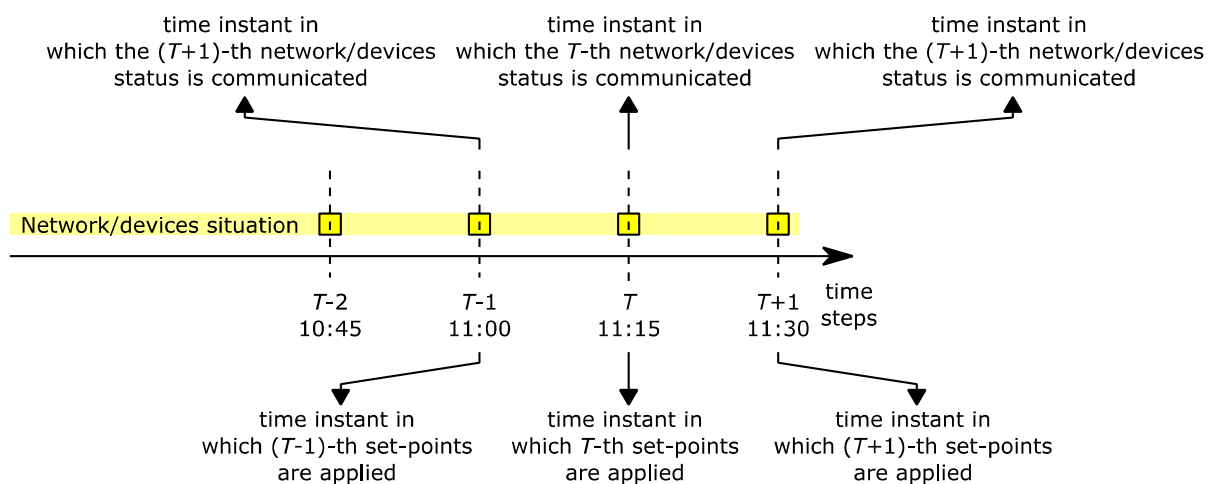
time instant in which the ($T$+1)-th network/devices status is communicated

time instant in which the $T$-th network/devices status is communicated

time instant in which the ($T$+1)-th network/devices status is communicated

Network/devices situation

$T$-2
10:45

$T$-1
11:00

$T$
11:15

$T$+1
11:30

time steps

time instant in which ($T$-1)-th set-points are applied

time instant in which $T$-th set-points are applied

time instant in which ($T$+1)-th set-points are applied